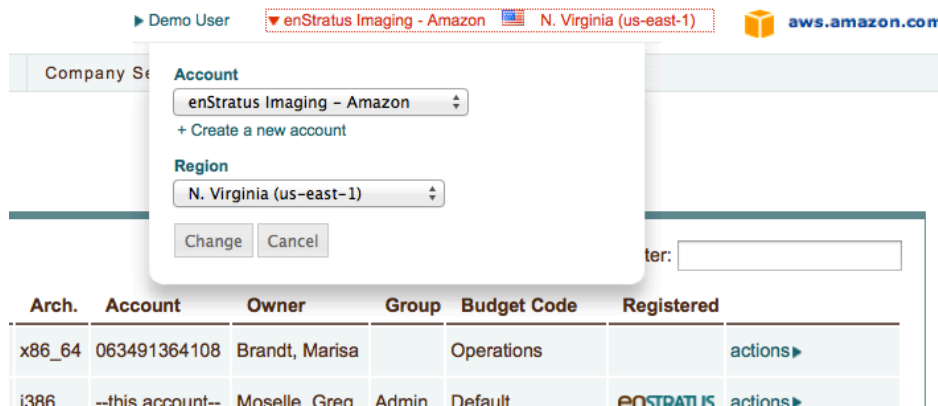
▶ Demo User ▼ enStratus Imaging - Amazon N. Virginia (us-east-1) aws.amazon.com

Company Se

Account

enStratus Imaging – Amazon

+ Create a new account

Region

N. Virginia (us-east-1)

Change Cancel

ter:

| Arch. | Account | Owner | Group | Budget Code | Registered | |
|---|---|---|---|---|---|---|
| x86_64 | 063491364108 | Brandt, Marisa | | Operations | | actions ▶ |
| i386 | --this account-- | Moselle, Greg | Admin | Default | enSTRATUS | actions ▶ |